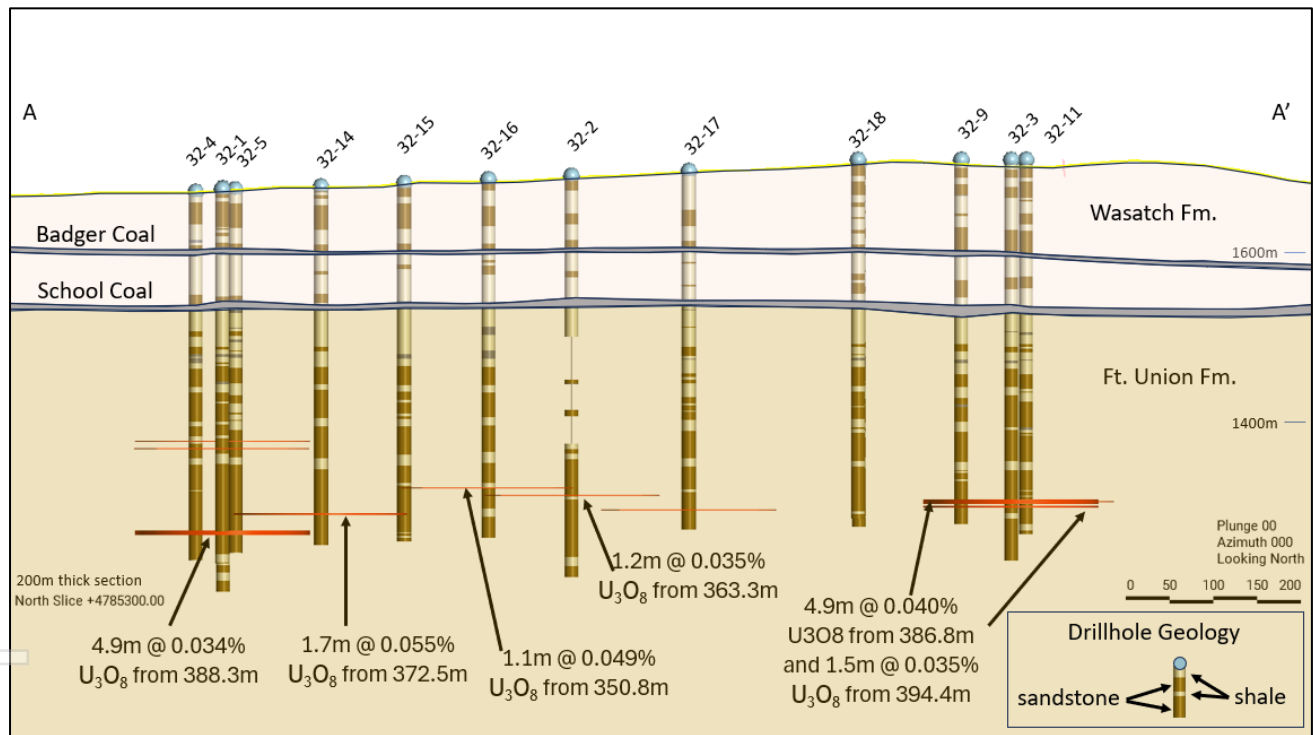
A

A'

32-4 32-1 32-5 32-14 32-15 32-16 32-2 32-17 32-18 32-9 32-3 32-11

Wasatch Fm.

Badger Coal

1600m

School Coal

Ft. Union Fm.

1400m

Plunge 00
Azimuth 000
Looking North

0 50 100 150 200

200m thick section
North Slice +4785300.00

1.2m @ 0.035%
$U_3O_8$ from 363.3m

4.9m @ 0.034%
$U_3O_8$ from 388.3m

1.7m @ 0.055%
$U_3O_8$ from 372.5m

1.1m @ 0.049%
$U_3O_8$ from 350.8m

4.9m @ 0.040%
U3O8 from 386.8m
and 1.5m @ 0.035%
$U_3O_8$ from 394.4m

Drillhole Geology

sandstone

shale